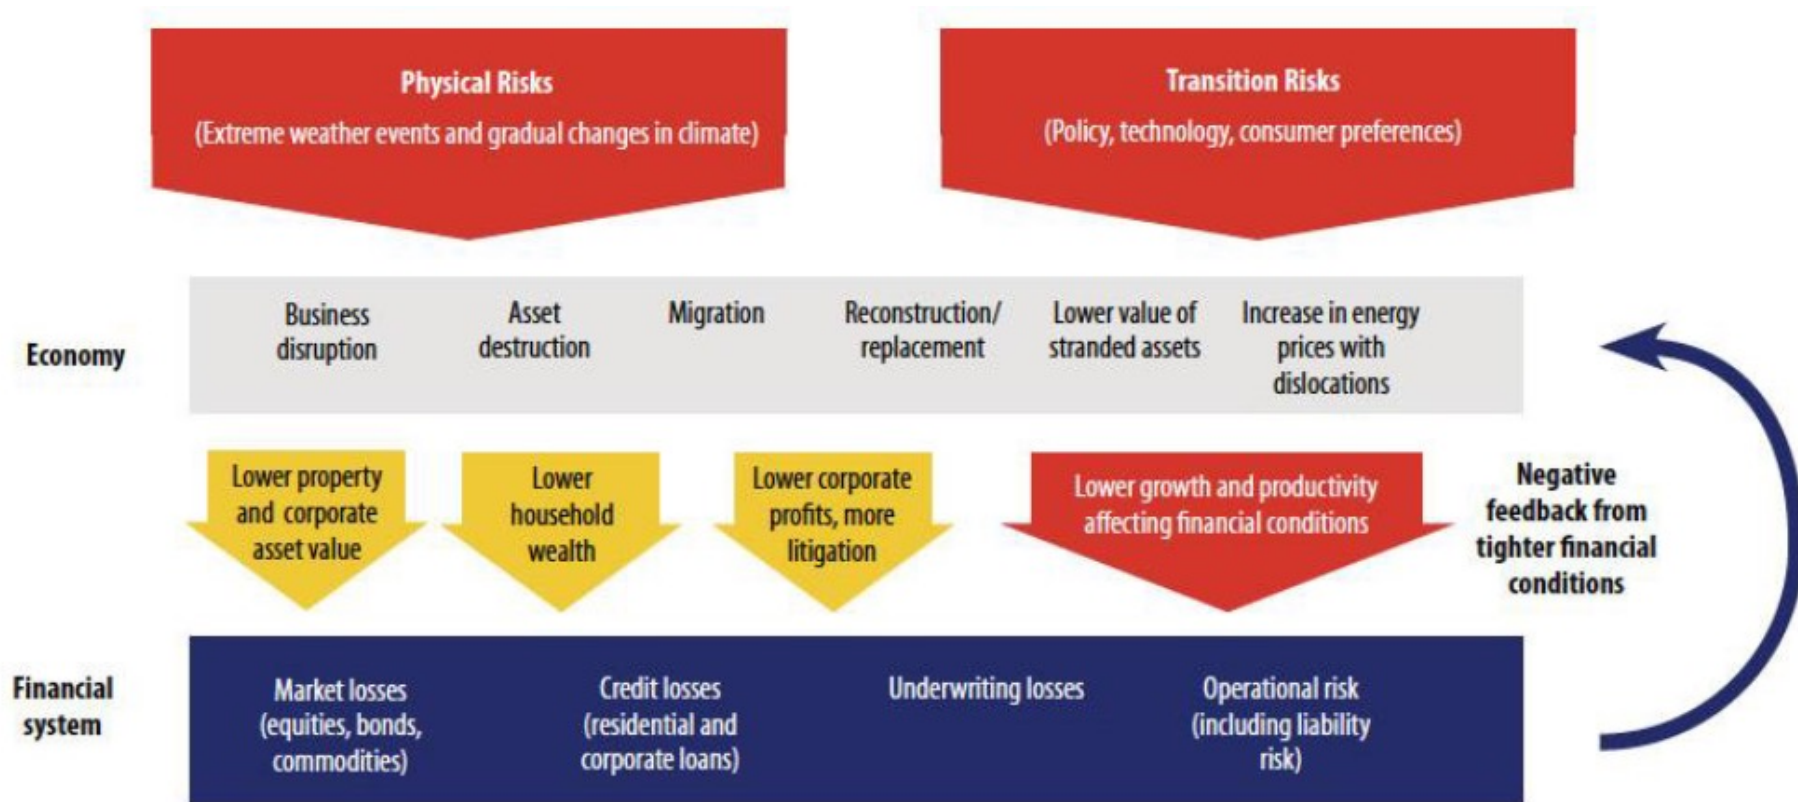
Physical Risks
(Extreme weather events and gradual changes in climate)

Transition Risks
(Policy, technology, consumer preferences)

Economy

Business disruption

Asset destruction

Migration

Reconstruction/ replacement

Lower value of stranded assets

Increase in energy prices with dislocations

Lower property and corporate asset value

Lower household wealth

Lower corporate profits, more litigation

Lower growth and productivity affecting financial conditions

Negative feedback from tighter financial conditions

Financial system

Market losses (equities, bonds, commodities)

Credit losses (residential and corporate loans)

Underwriting losses

Operational risk (including liability risk)